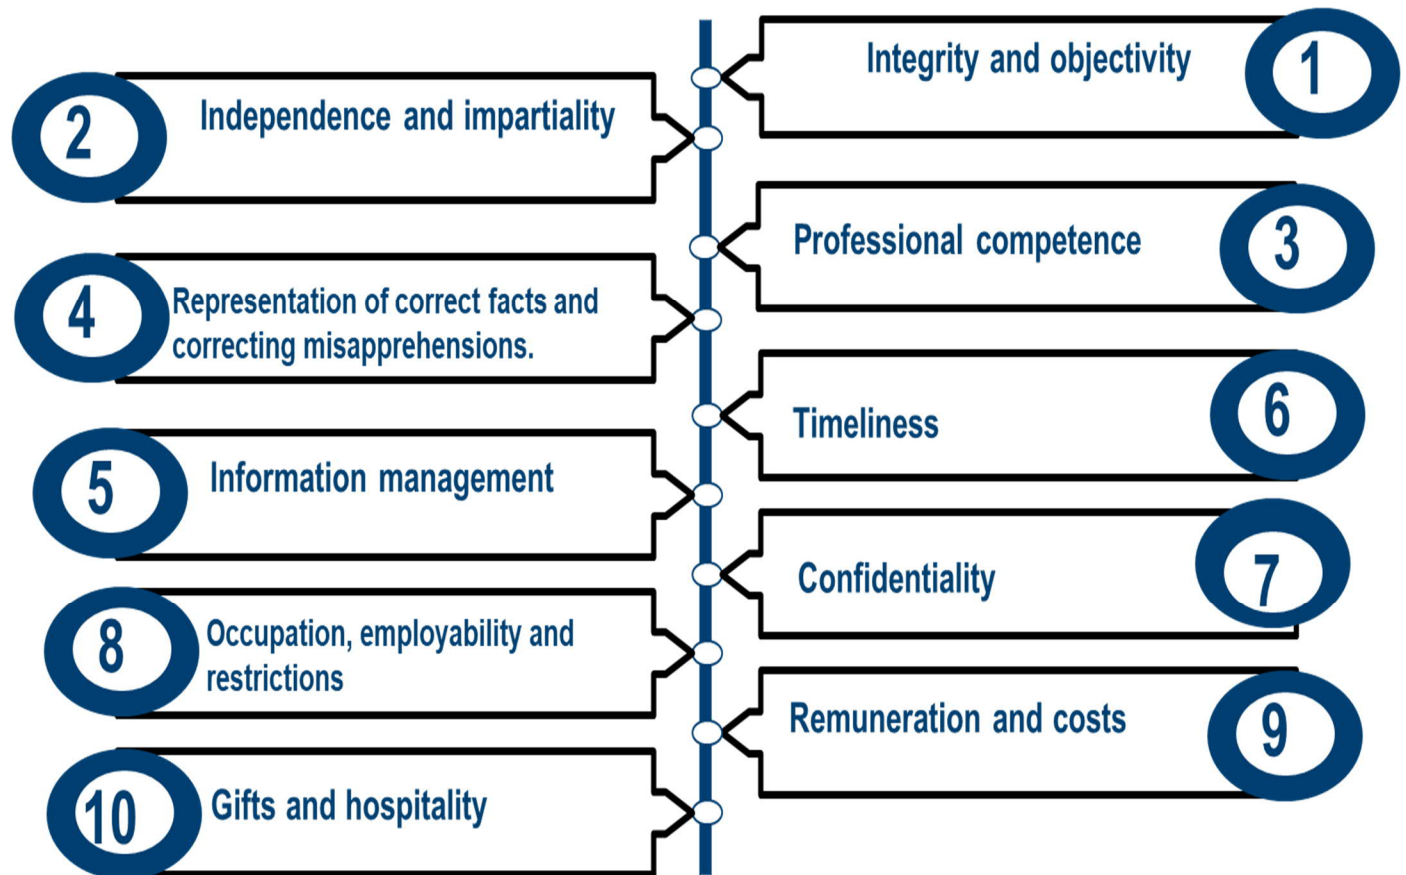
1 Integrity and objectivity

2 Independence and impartiality

3 Professional competence

4 Representation of correct facts and correcting misapprehensions.

6 Timeliness

5 Information management

7 Confidentiality

8 Occupation, employability and restrictions

9 Remuneration and costs

10 Gifts and hospitality